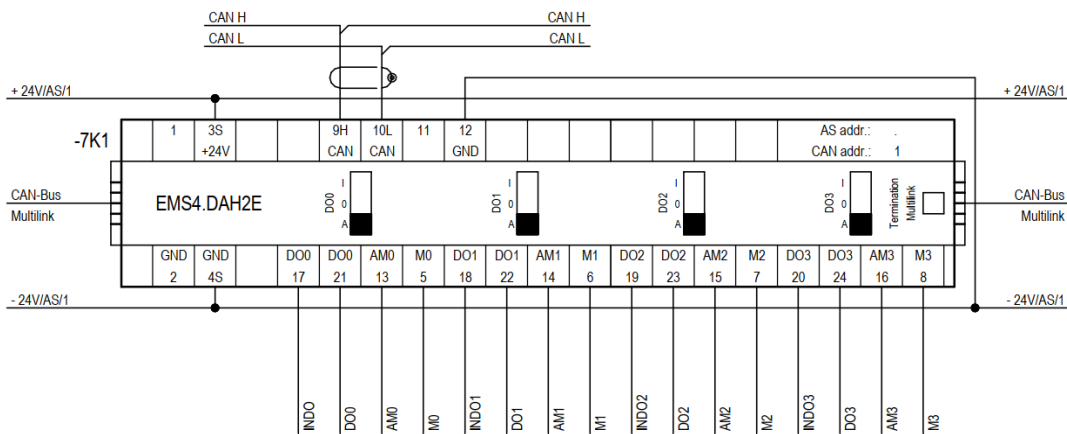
CAN H
CAN L
CAN H
CAN L

+ 24V/AS/1
+ 24V/AS/1

-7K1

| 1 | 3S +24V | | | 9H CAN | 10L CAN | 11 | 12 GND | | | | | | | AS addr.: . CAN addr.: 1 |
|---|---|---|---|---|---|---|---|---|---|---|---|---|---|---|

CAN-Bus
Multilink

EMS4.DAH2E

DO0 I 0 A
DO1 I 0 A
DO2 I 0 A
DO3 I 0 A

Termination Multilink

CAN-Bus
Multilink

| GND 2 | GND 4S | | DO0 17 | DO0 21 | AM0 13 | M0 5 | DO1 18 | DO1 22 | AM1 14 | M1 6 | DO2 19 | DO2 23 | AM2 15 | M2 7 | DO3 20 | DO3 24 | AM3 16 | M3 8 |
|---|---|---|---|---|---|---|---|---|---|---|---|---|---|---|---|---|---|---|

- 24V/AS/1
- 24V/AS/1

INDO
DO0
AM0
M0
INDO1
DO1
AM1
M1
INDO2
DO2
AM2
M2
INDO3
DO3
AM3
M3